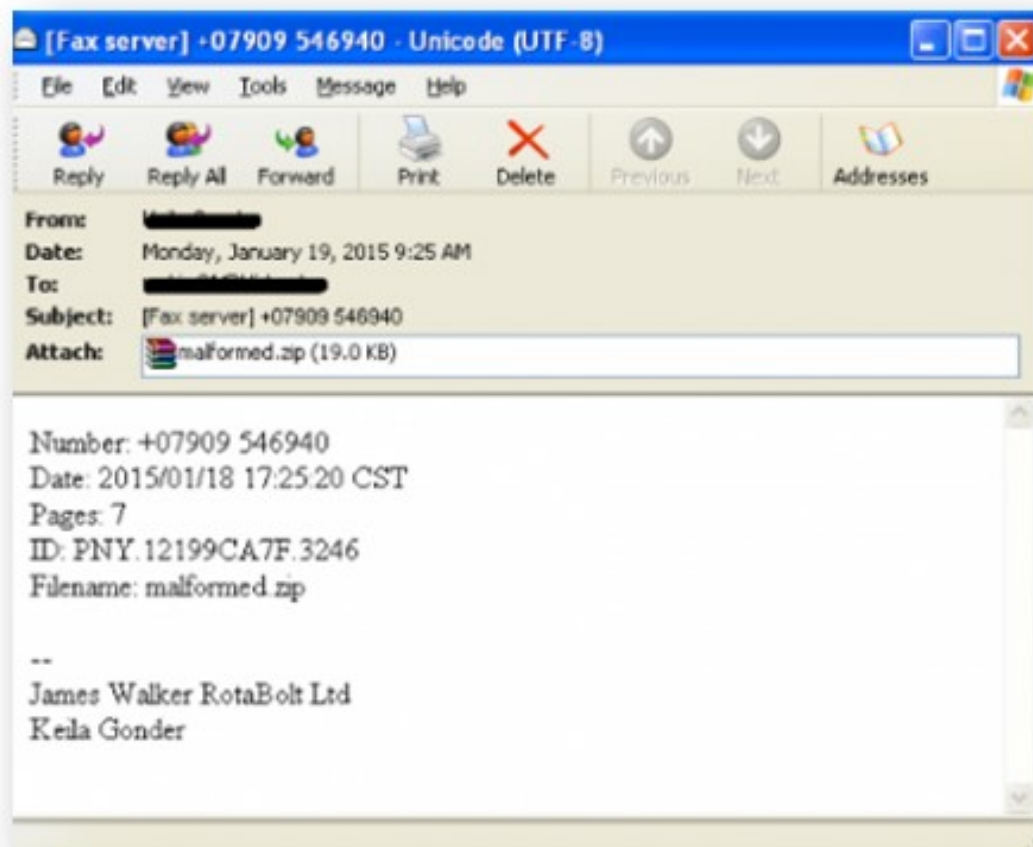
[Fax server] +07909 546940 - Unicode (UTF-8)

File Edit View Tools Message Help

Reply Reply All Forward Print Delete Previous Next Addresses

From: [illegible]
Date: Monday, January 19, 2015 9:25 AM
To: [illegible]
Subject: [Fax server] +07909 546940
Attach: malformed.zip (19.0 KB)

Number: +07909 546940
Date: 2015/01/18 17:25:20 CST
Pages: 7
ID: PNY.12199CA7F.3246
Filename: malformed.zip

--
James Walker RotaBolt Ltd
Keila Gonder